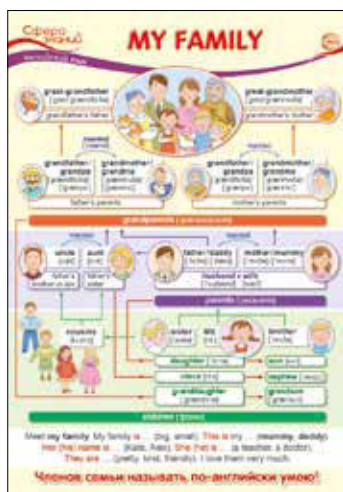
Сфера знаний

MY FAMILY

great-grandfather
grandfather's father

great-grandmother
grandmother's mother

married

grandfather / grandpa
grandmother / grandma

father's parents

married

grandfather / grandpa
grandmother / grandma

mother's parents

grandparents

married

uncle
aunt

father's brother or son
father's sister

father / daddy
mother / mummy

husband + wife

parents

cousins

sister
me
brother

daughter
son

niece
nephew

granddaughter
grandson

children

Meet my family. My family is ... (big, small). This is my ... (mummy, daddy). Her (his) name is ... (Kate, Alex). She (he) is ... (a teacher, a doctor). They are ... (pretty, kind, friendly). I love them very much.

Членов семьи называть по-английски умею!